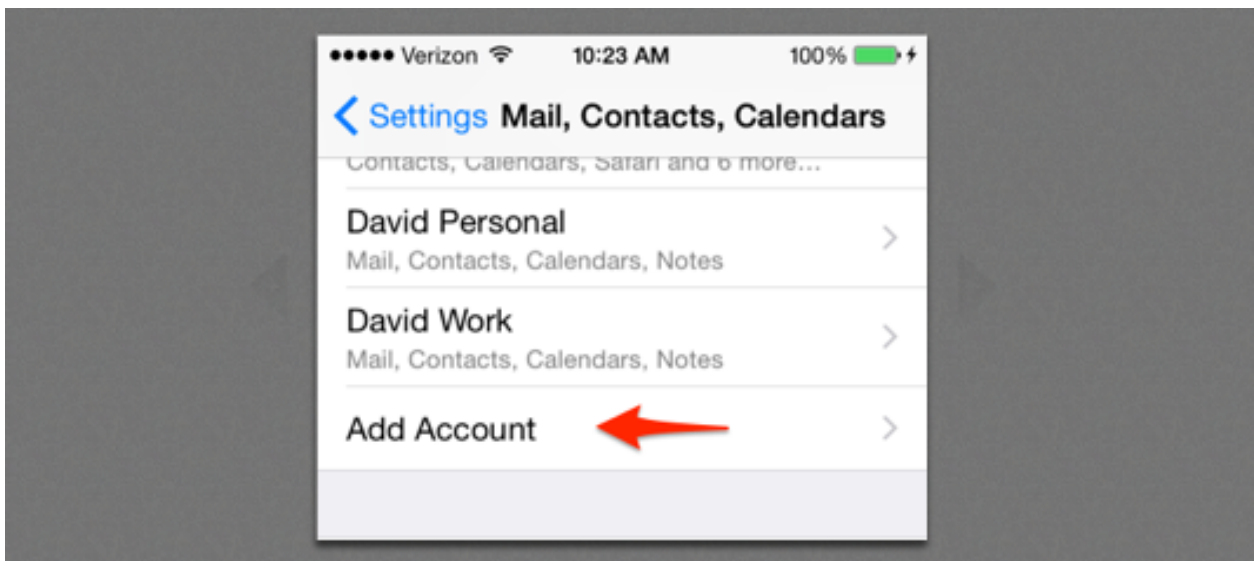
●●●●● Verizon 10:23 AM 100%

Settings Mail, Contacts, Calendars

Contacts, Calendars, Safari and 6 more...

David Personal
Mail, Contacts, Calendars, Notes

David Work
Mail, Contacts, Calendars, Notes

Add Account